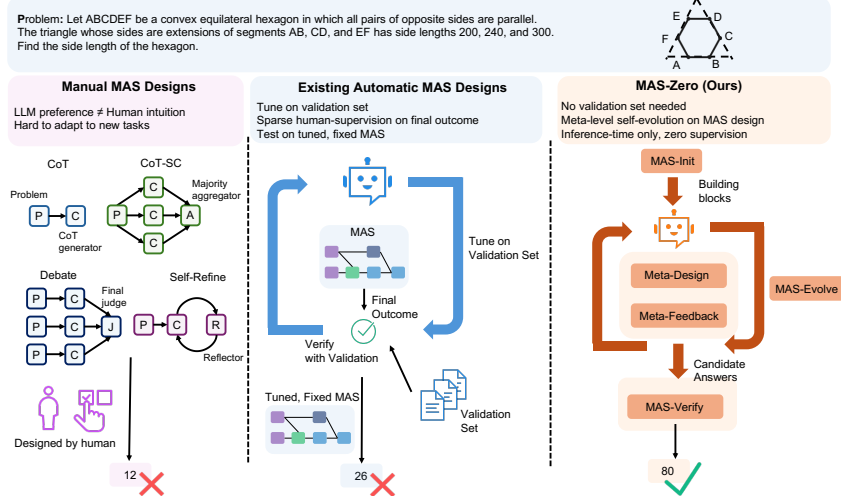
Problem: Let ABCDEF be a convex equilateral hexagon in which all pairs of opposite sides are parallel. The triangle whose sides are extensions of segments AB, CD, and EF has side lengths 200, 240, and 300. Find the side length of the hexagon.

E D
F C
A B

Manual MAS Designs

LLM preference ≠ Human intuition
Hard to adapt to new tasks

CoT
Problem
P C
CoT generator

CoT-SC
C
P C A
C
Majority aggregator

Debate
P C
P C J
P C
Final judge

Self-Refine
P C R
Reflector

Designed by human

12

Existing Automatic MAS Designs

Tune on validation set
Sparse human-supervision on final outcome
Test on tuned, fixed MAS

MAS
Final Outcome
Tune on Validation Set
Verify with Validation
Tuned, Fixed MAS
Validation Set

26

MAS-Zero (Ours)

No validation set needed
Meta-level self-evolution on MAS design
Inference-time only, zero supervision

MAS-Init
Building blocks
Meta-Design
Meta-Feedback
MAS-Evolve
Candidate Answers
MAS-Verify

80